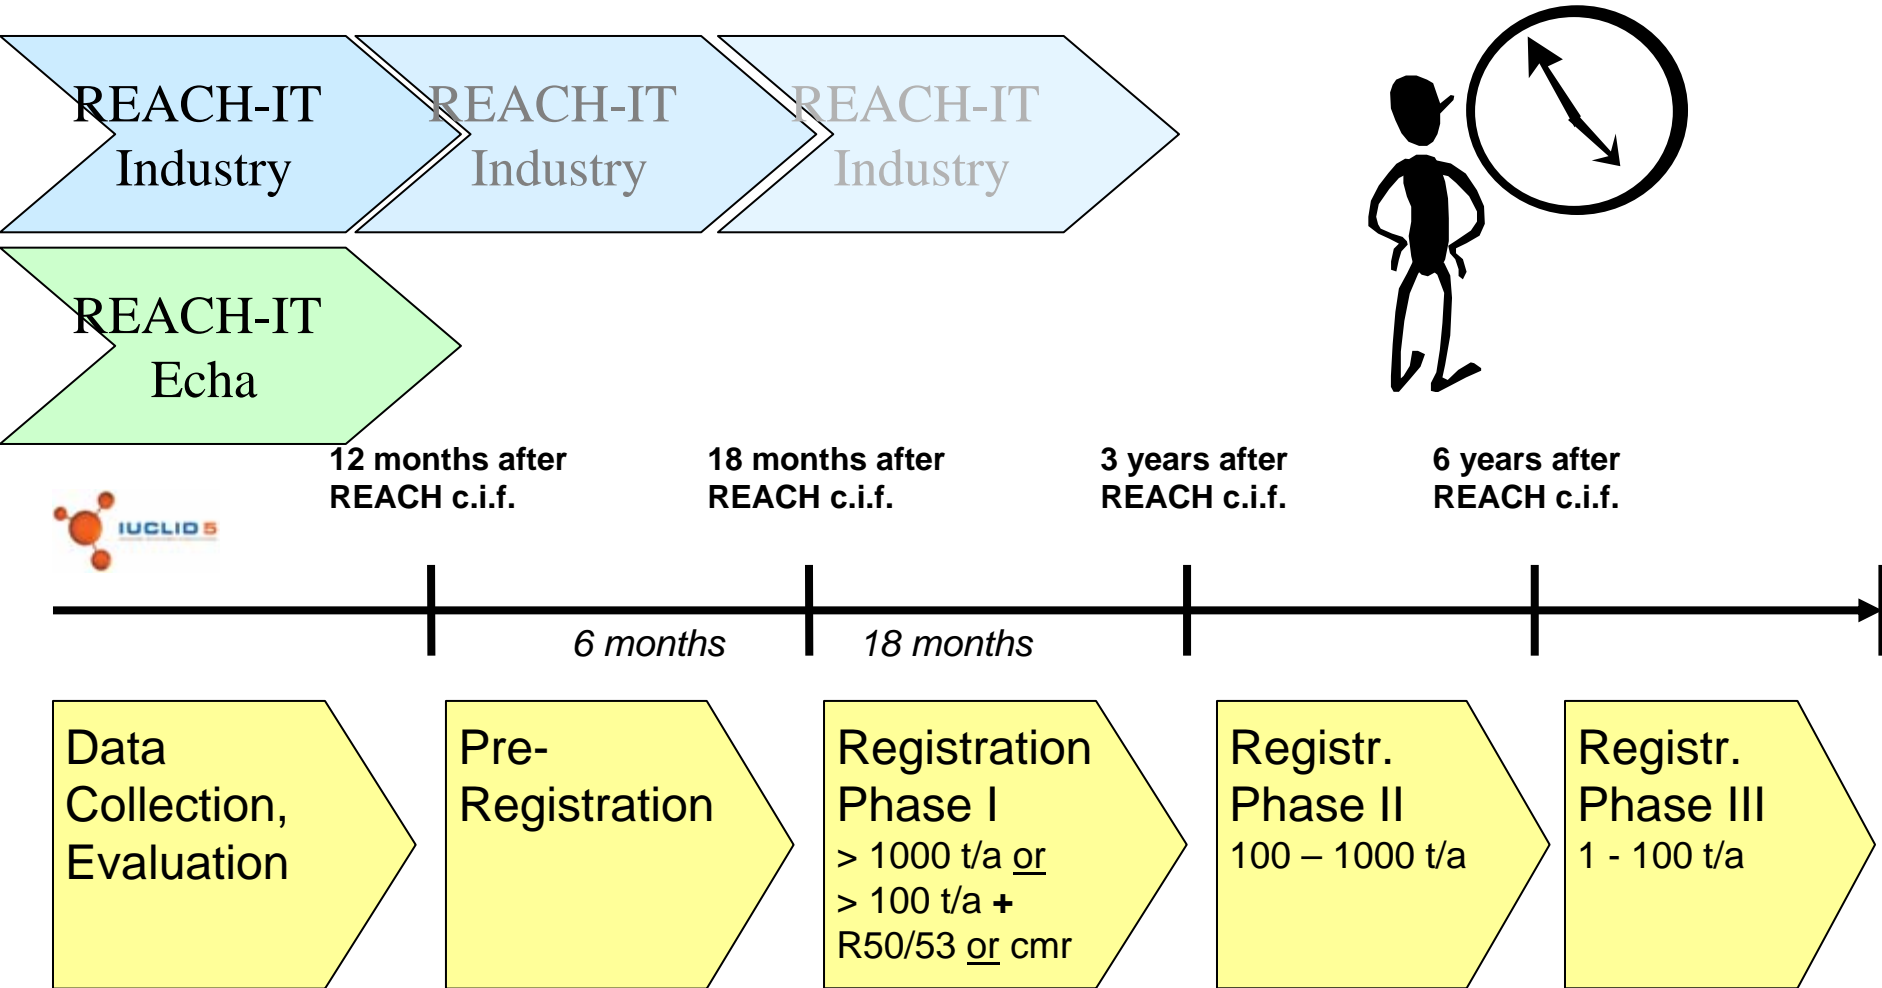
REACH-IT Industry

REACH-IT Industry

REACH-IT Industry

REACH-IT Echa

IUCLID 5

12 months after REACH c.i.f.

18 months after REACH c.i.f.

3 years after REACH c.i.f.

6 years after REACH c.i.f.

6 months

18 months

Data Collection, Evaluation

Pre-Registration

Registration Phase I
> 1000 t/a or
> 100 t/a +
R50/53 or cmr

Registr. Phase II
100 – 1000 t/a

Registr. Phase III
1 - 100 t/a